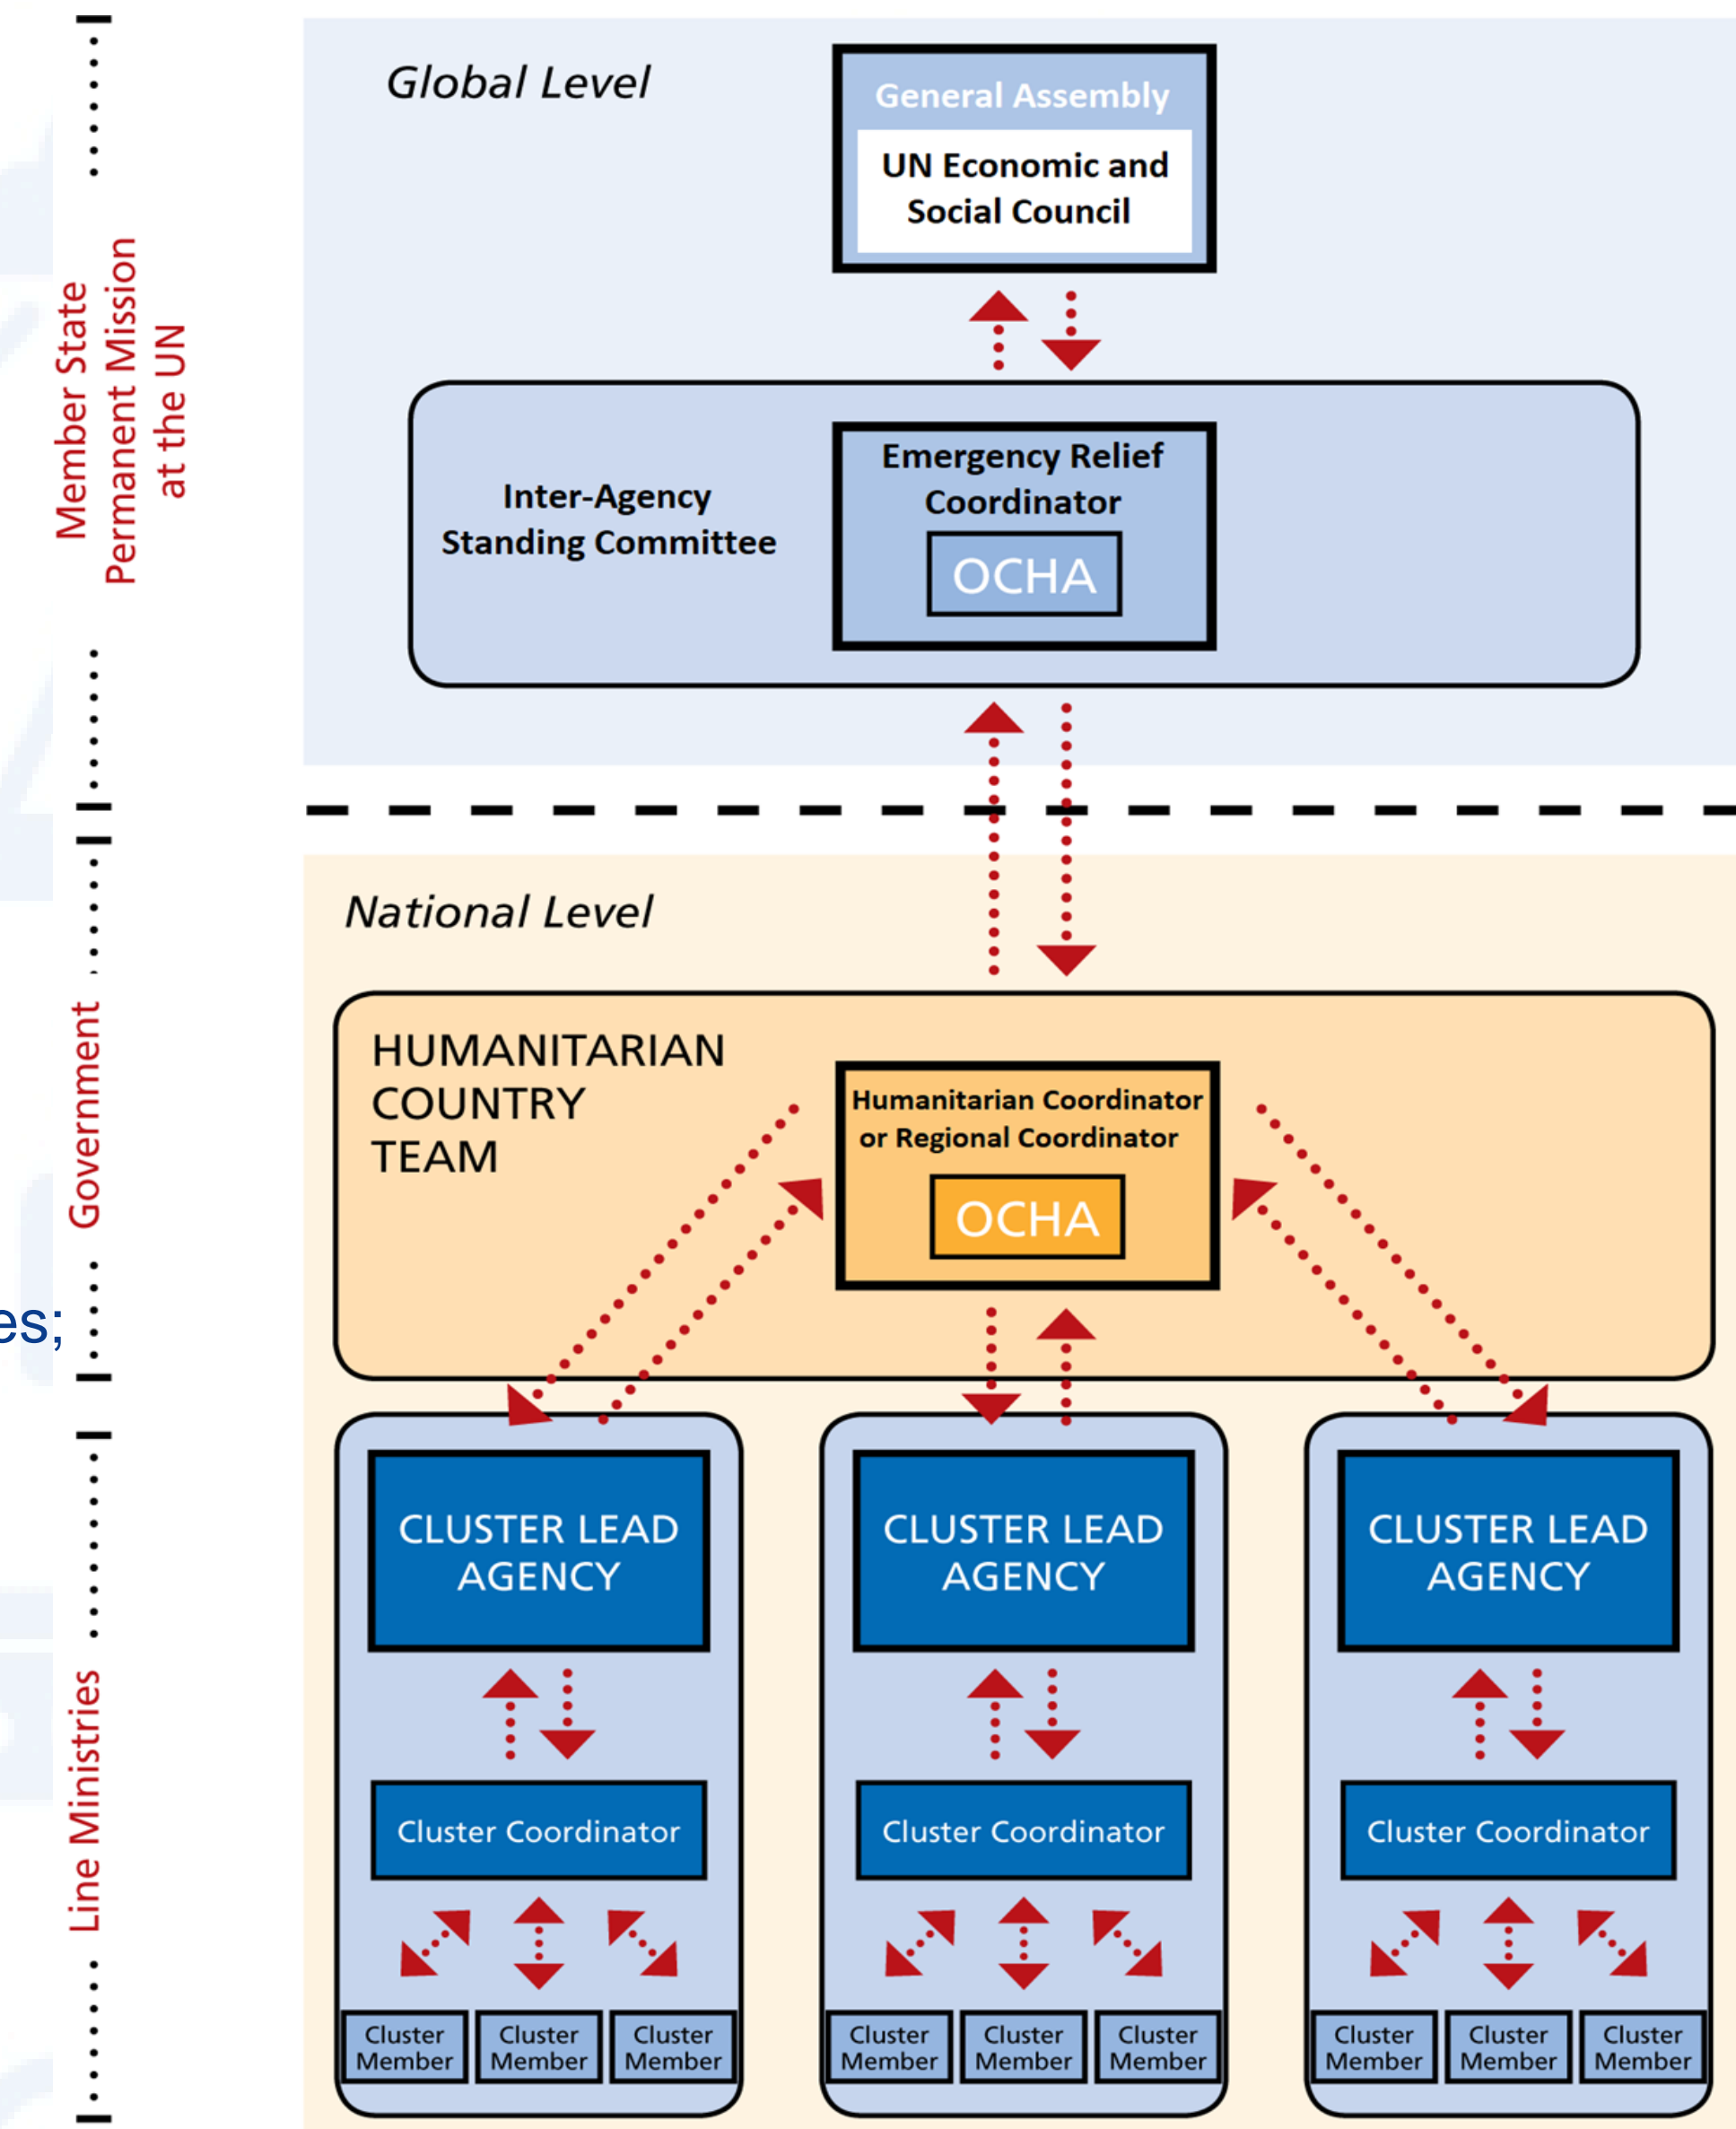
Member State Permanent Mission at the UN

Government

es;

Line Ministries

Global Level

General Assembly

UN Economic and Social Council

Inter-Agency Standing Committee

Emergency Relief Coordinator

OCHA

National Level

HUMANITARIAN COUNTRY TEAM

Humanitarian Coordinator or Regional Coordinator

OCHA

CLUSTER LEAD AGENCY

Cluster Coordinator

Cluster Member | Cluster Member | Cluster Member

CLUSTER LEAD AGENCY

Cluster Coordinator

Cluster Member | Cluster Member | Cluster Member

CLUSTER LEAD AGENCY

Cluster Coordinator

Cluster Member | Cluster Member | Cluster Member